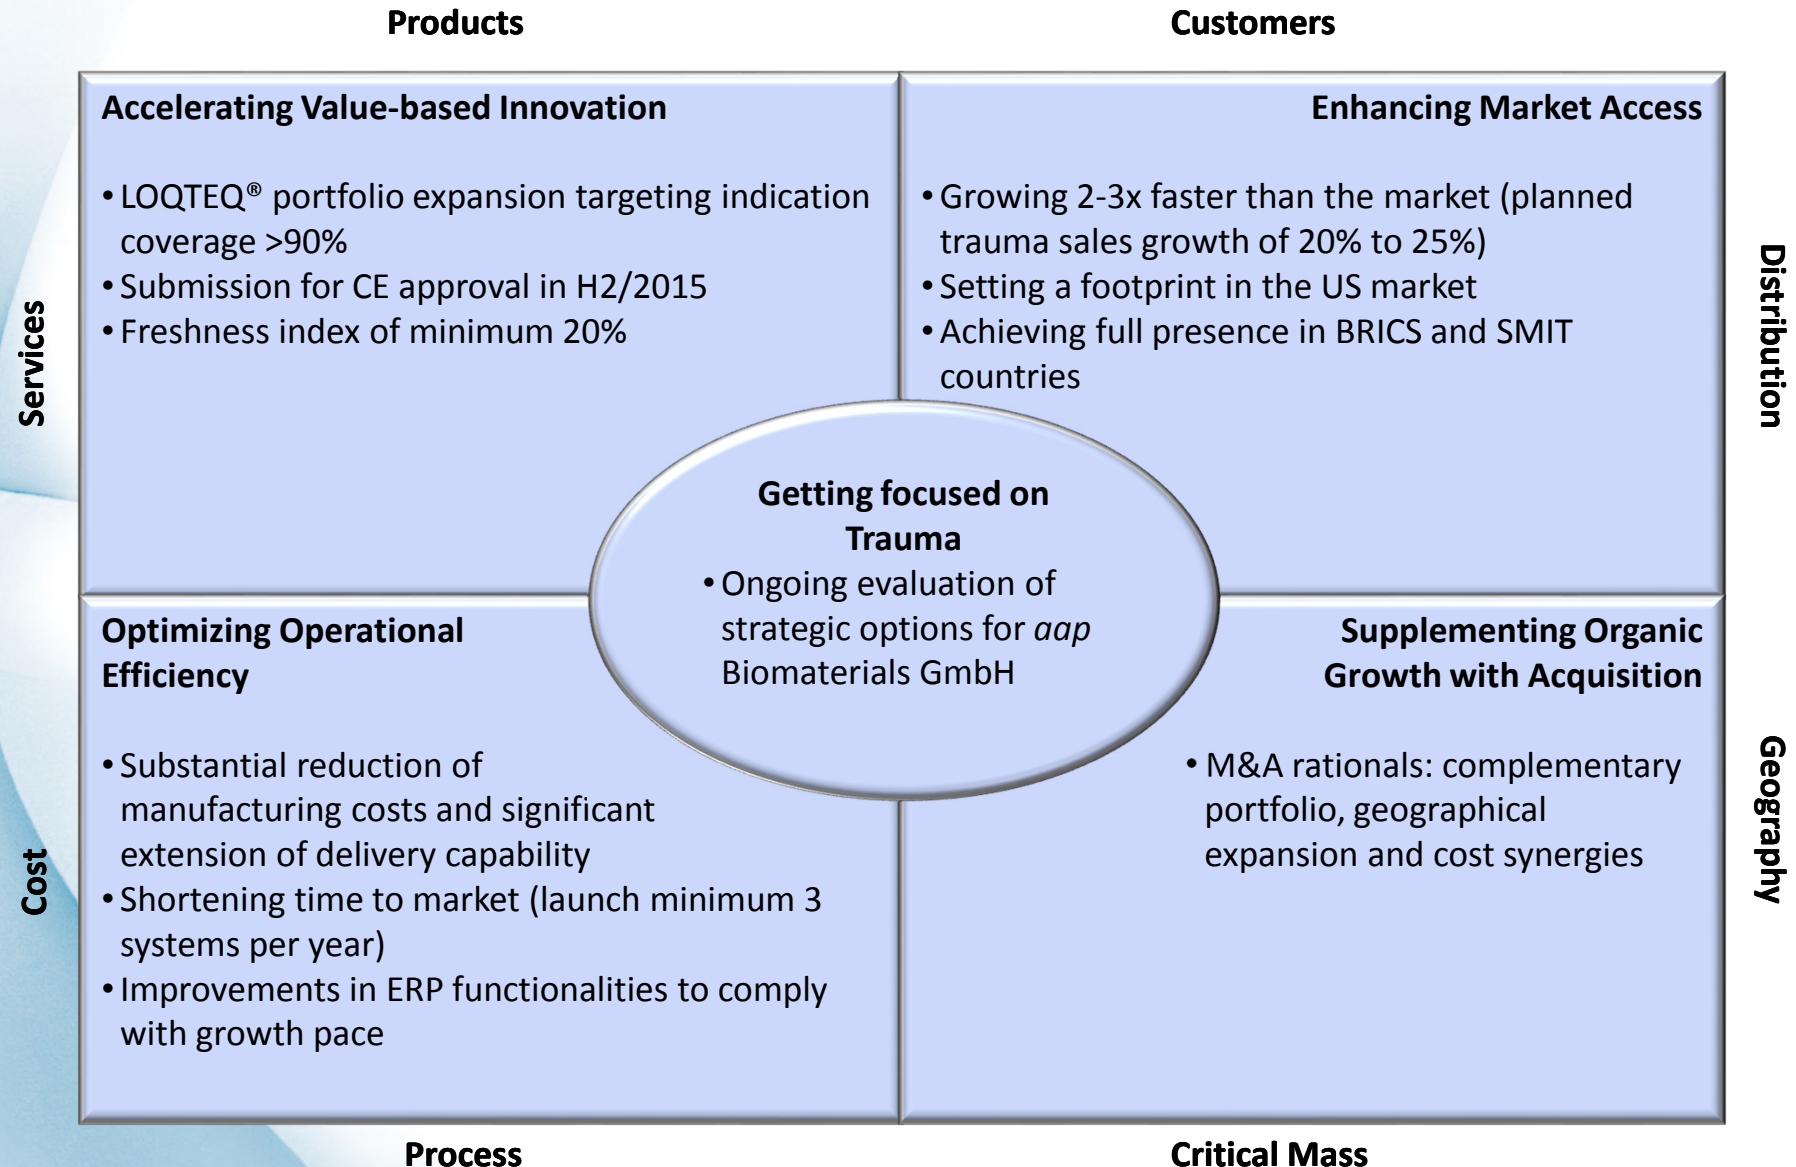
Products

Customers

Accelerating Value-based Innovation

• LOQTEQ® portfolio expansion targeting indication coverage >90%
• Submission for CE approval in H2/2015
• Freshness index of minimum 20%

Enhancing Market Access

• Growing 2-3x faster than the market (planned trauma sales growth of 20% to 25%)
• Setting a footprint in the US market
• Achieving full presence in BRICS and SMIT countries

Services

Distribution

Getting focused on Trauma
• Ongoing evaluation of strategic options for *aap* Biomaterials GmbH

Optimizing Operational Efficiency

• Substantial reduction of manufacturing costs and significant extension of delivery capability
• Shortening time to market (launch minimum 3 systems per year)
• Improvements in ERP functionalities to comply with growth pace

Supplementing Organic Growth with Acquisition

• M&A rationals: complementary portfolio, geographical expansion and cost synergies

Cost

Geography

Process

Critical Mass